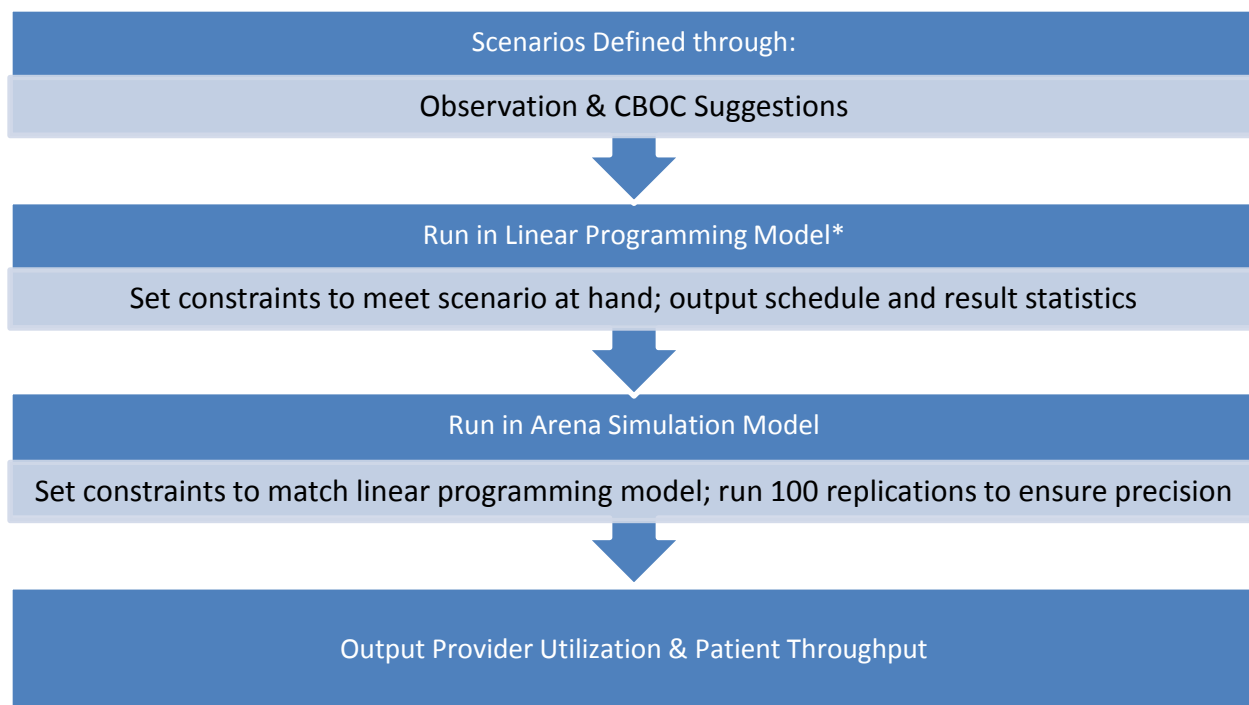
Scenarios Defined through:

Observation & CBOC Suggestions

Run in Linear Programming Model*

Set constraints to meet scenario at hand; output schedule and result statistics

Run in Arena Simulation Model

Set constraints to match linear programming model; run 100 replications to ensure precision

Output Provider Utilization & Patient Throughput